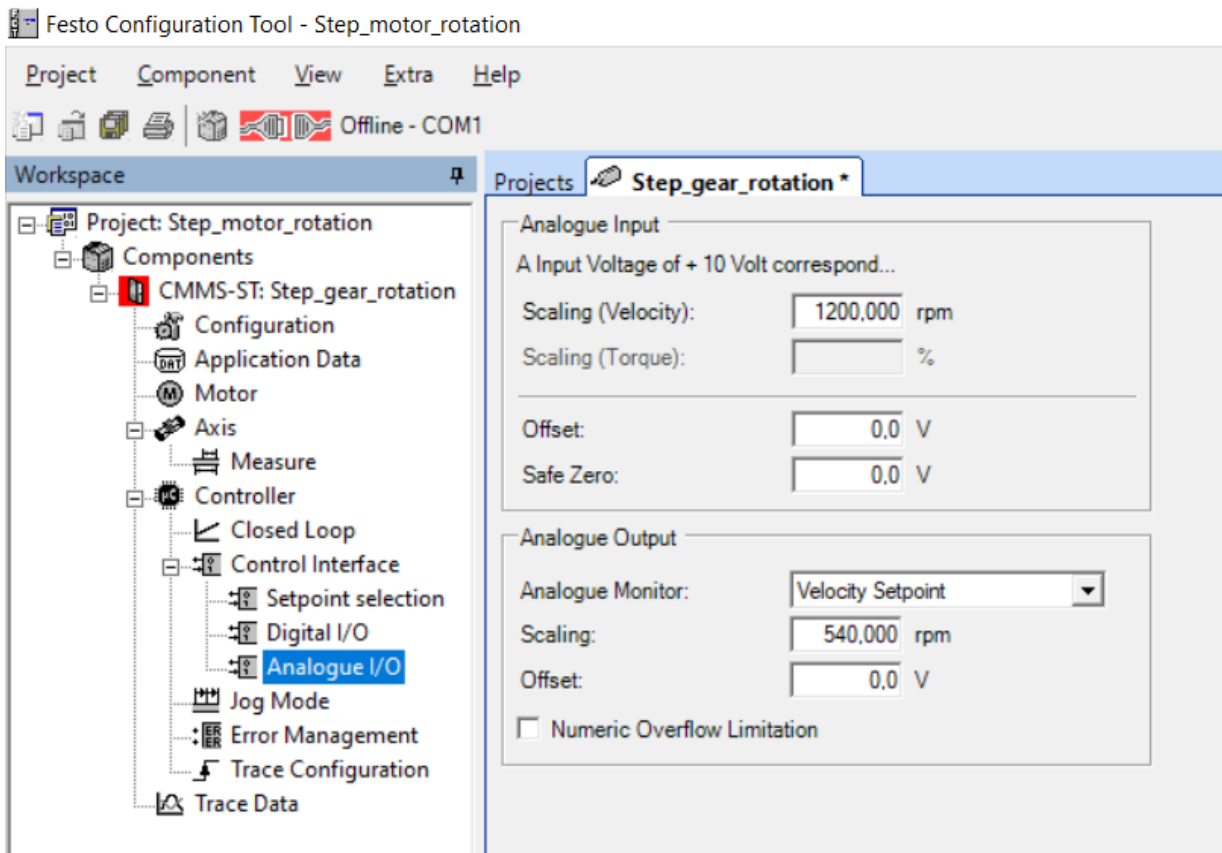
Festo Configuration Tool - Step_motor_rotation

Project Component View Extra Help

Offline - COM1

Workspace

Project: Step_motor_rotation
Components
CMMS-ST: Step_gear_rotation
Configuration
Application Data
Motor
Axis
Measure
Controller
Closed Loop
Control Interface
Setpoint selection
Digital I/O
Analogue I/O
Jog Mode
Error Management
Trace Configuration
Trace Data

Projects | Step_gear_rotation *

Analogue Input
A Input Voltage of + 10 Volt correspond...
Scaling (Velocity): 1200,000 rpm
Scaling (Torque): %
Offset: 0,0 V
Safe Zero: 0,0 V

Analogue Output
Analogue Monitor: Velocity Setpoint
Scaling: 540,000 rpm
Offset: 0,0 V
Numeric Overflow Limitation